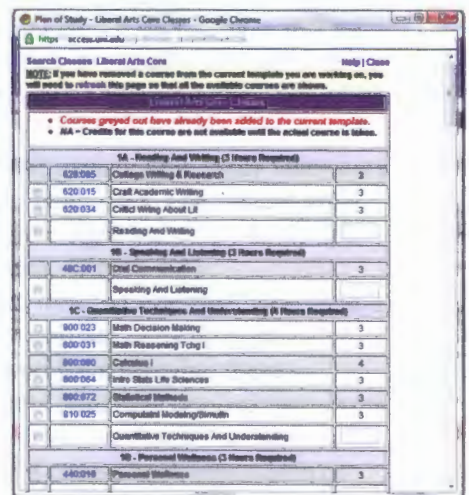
Plan of Study - Liberal Arts Core Classes - Google Chrome

https access.uni.edu

Search Classes Liberal Arts Core

Help | Close

NOTE: If you have removed a courses from the current template you are working on, you will need to refresh this page so that all the available courses are shown.

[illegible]

• Courses greyed out have already been added to the current template.
• NA - Credits for this course are not available until the actual course is taken.

1A - Reading And Writing (3 Hours Required)

| | | | |
|---|---|---|---|
| | 620:005 | College Writing & Research | 3 |
| | 620:015 | Craft Academic Writing | 3 |
| | 620:034 | Critcl Wrtng About Lit | 3 |
| | | Reading And Writing | |

1B - Speaking And Listening (3 Hours Required)

| | | | |
|---|---|---|---|
| | 48C:001 | Oral Communication | 3 |
| | | Speaking And Listening | |

1C - Quantitative Techniques And Understanding (4 Hours Required)

| | | | |
|---|---|---|---|
| | 800:023 | Math Decision Making | 3 |
| | 800:031 | Math Reasoning Tchg I | 3 |
| | 800:060 | Calculus I | 4 |
| | 800:064 | Intro Stats Life Sciences | 3 |
| | 800:072 | Statistical Methods | 3 |
| | 810:025 | Computatnl Modeling/Simultn | 3 |
| | | Quantitative Techniques And Understanding | |

1D - Personal Wellness (3 Hours Required)

| | | | |
|---|---|---|---|
| | 440:010 | Personal Wellness | 3 |